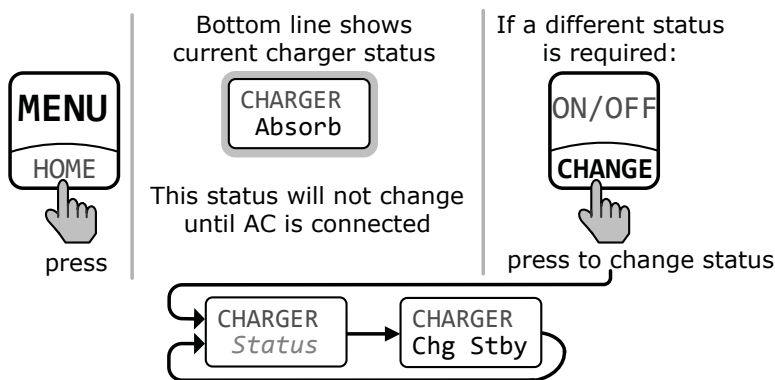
MENU
HOME

press

Bottom line shows current charger status

CHARGER
Absorb

This status will not change until AC is connected

If a different status is required:

ON/OFF
CHANGE

press to change status

CHARGER
Status

CHARGER
Chg Stby